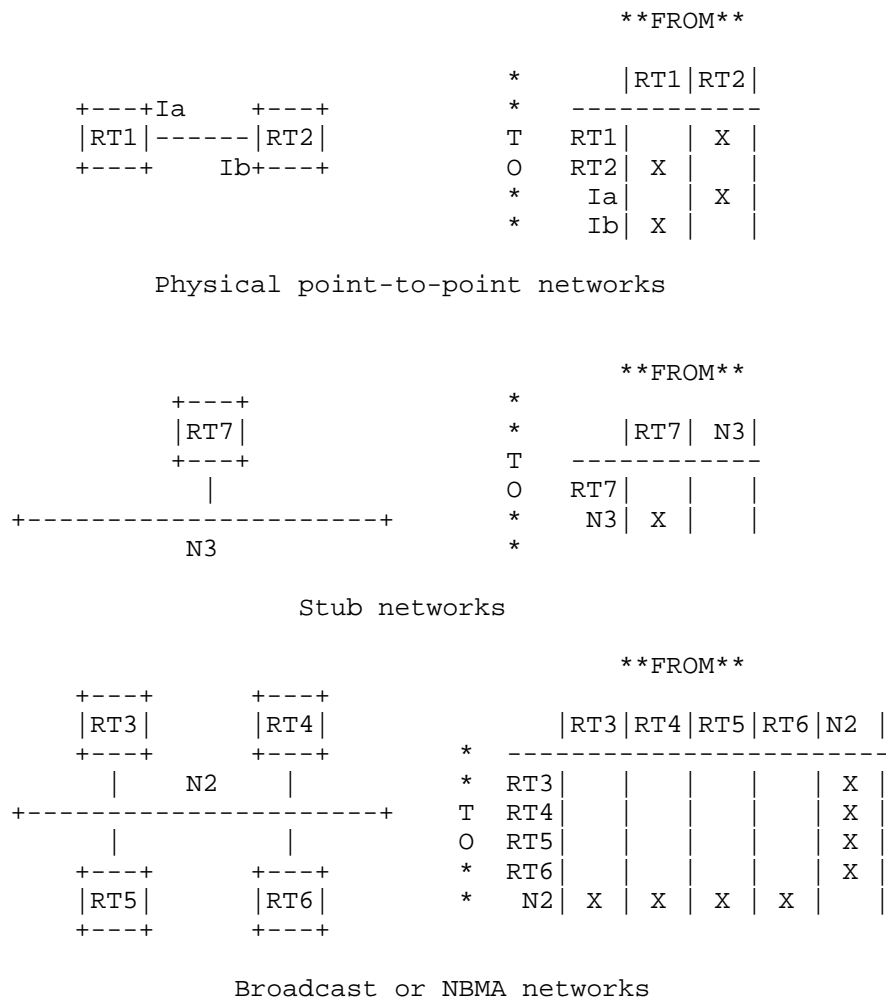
**FROM**

|  | RT1 | RT2 |
|---|---|---|
| RT1 |  | X |
| RT2 | X |  |
| Ia |  | X |
| Ib | X |  |

* * T O * *

RT1 Ia Ib RT2

Physical point-to-point networks

**FROM**

|  | RT7 | N3 |
|---|---|---|
| RT7 |  |  |
| N3 | X |  |

* * T O * *

RT7

N3

Stub networks

**FROM**

|  | RT3 | RT4 | RT5 | RT6 | N2 |
|---|---|---|---|---|---|
| RT3 |  |  |  |  | X |
| RT4 |  |  |  |  | X |
| RT5 |  |  |  |  | X |
| RT6 |  |  |  |  | X |
| N2 | X | X | X | X |  |

* * T O * *

RT3 RT4 N2 RT5 RT6

Broadcast or NBMA networks